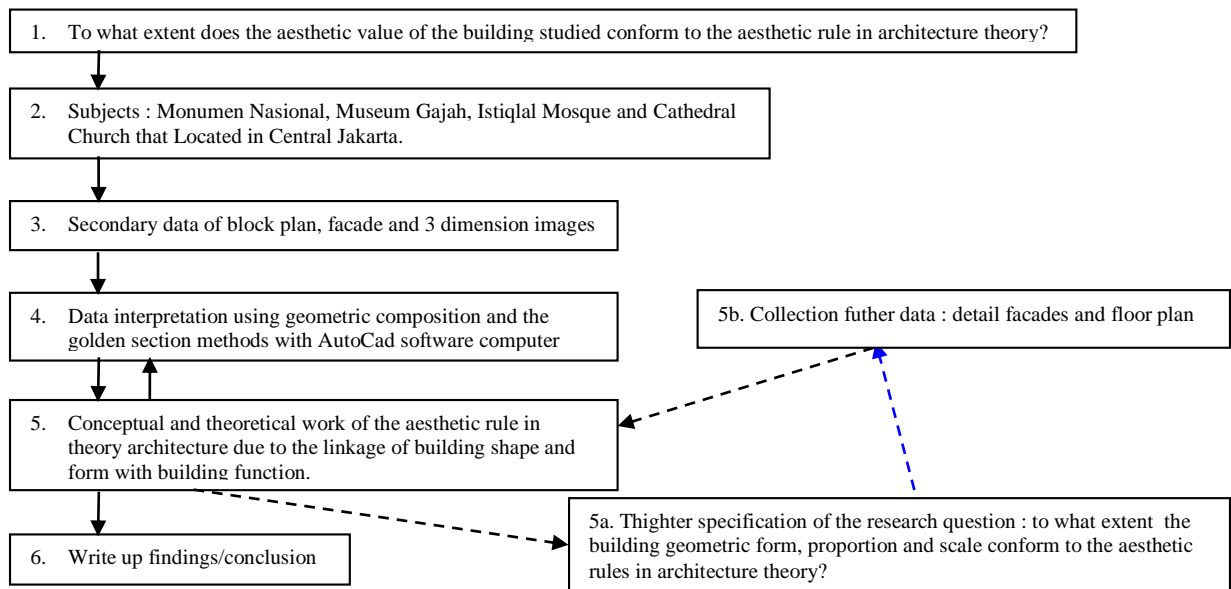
1. To what extent does the aesthetic value of the building studied conform to the aesthetic rule in architecture theory?

2. Subjects : Monumen Nasional, Museum Gajah, Istiqlal Mosque and Cathedral Church that Located in Central Jakarta.

3. Secondary data of block plan, facade and 3 dimension images

4. Data interpretation using geometric composition and the golden section methods with AutoCad software computer

5b. Collection futher data : detail facades and floor plan

5. Conceptual and theoretical work of the aesthetic rule in theory architecture due to the linkage of building shape and form with building function.

5a. Thighter specification of the research question : to what extent the building geometric form, proportion and scale conform to the aesthetic rules in architecture theory?

6. Write up findings/conclusion